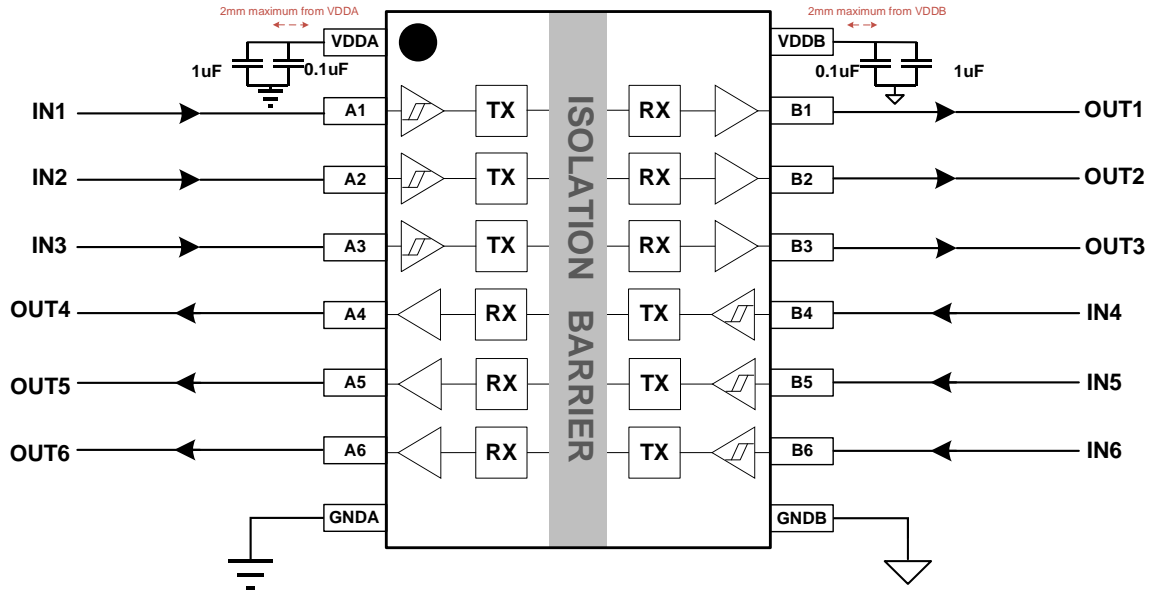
2mm maximum from VDDA

VDDA

1uF

0.1uF

2mm maximum from VDDB

VDDB

0.1uF

1uF

IN1
A1
TX
RX
B1
OUT1

IN2
A2
TX
RX
B2
OUT2

IN3
A3
TX
RX
B3
OUT3

OUT4
A4
RX
TX
B4
IN4

OUT5
A5
RX
TX
B5
IN5

OUT6
A6
RX
TX
B6
IN6

ISOLATION BARRIER

GNDA

GNDB